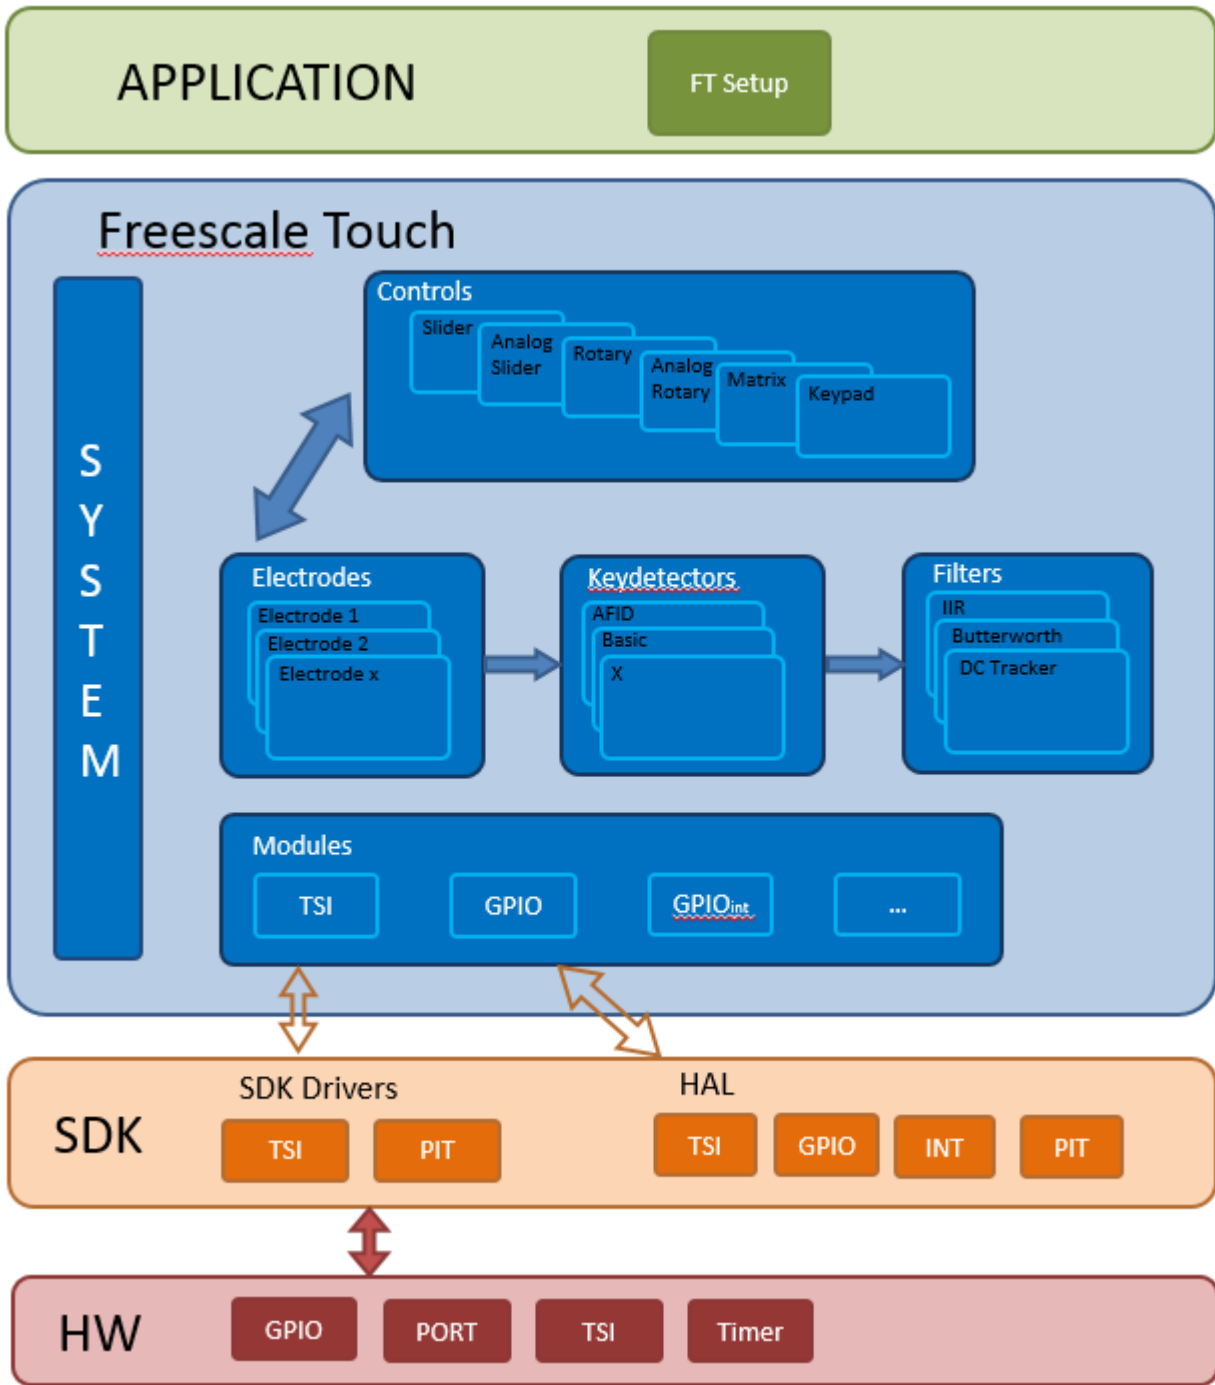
APPLICATION

FT Setup

Freescale Touch

SYSTEM

Controls

Slider

Analog Slider

Rotary

Analog Rotary

Matrix

Keypad

Electrodes

Electrode 1

Electrode 2

Electrode x

Keydetectors

AFID

Basic

X

Filters

IIR

Butterworth

DC Tracker

Modules

TSI

GPIO

GPIO$_{int}$

...

SDK Drivers

HAL

SDK

TSI

PIT

TSI

GPIO

INT

PIT

HW

GPIO

PORT

TSI

Timer